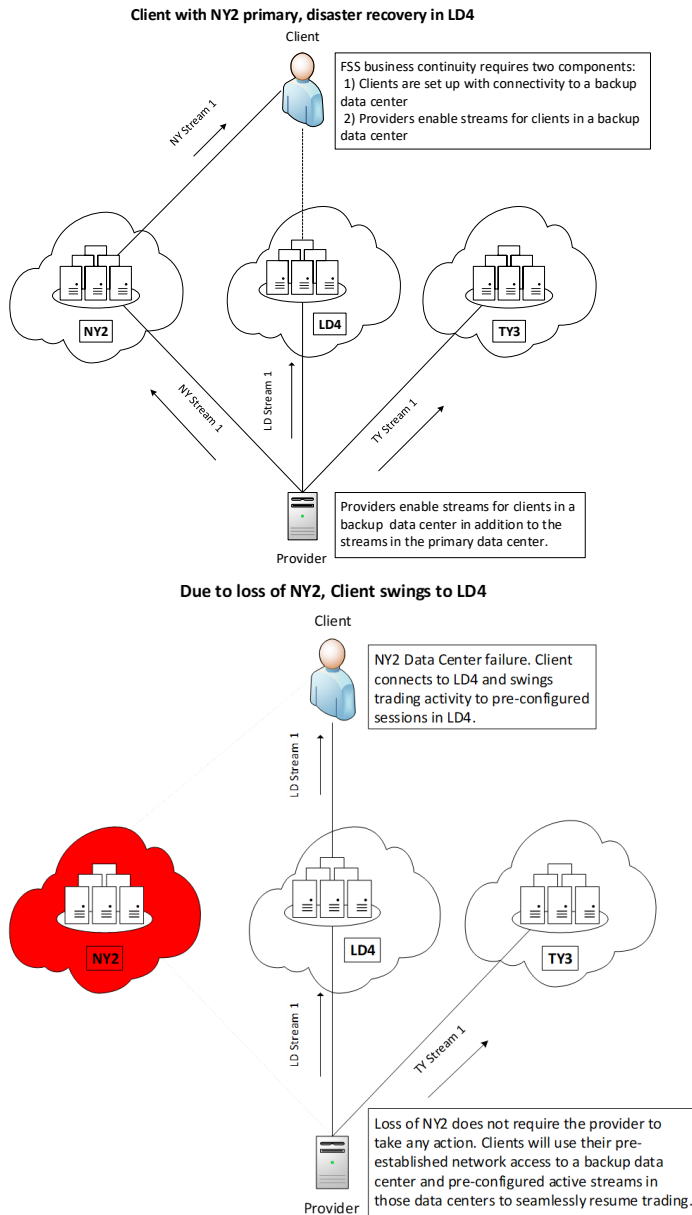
Client with NY2 primary, disaster recovery in LD4

Client

FSS business continuity requires two components:
1) Clients are set up with connectivity to a backup data center
2) Providers enable streams for clients in a backup data center

NY Stream 1

NY2

LD4

TY3

NY Stream 1

LD Stream 1

TY Stream 1

Providers enable streams for clients in a backup data center in addition to the streams in the primary data center.

Provider

Due to loss of NY2, Client swings to LD4

Client

NY2 Data Center failure. Client connects to LD4 and swings trading activity to pre-configured sessions in LD4.

LD Stream 1

NY2

LD4

TY3

LD Stream 1

TY Stream 1

Loss of NY2 does not require the provider to take any action. Clients will use their pre-established network access to a backup data center and pre-configured active streams in those data centers to seamlessly resume trading.

Provider